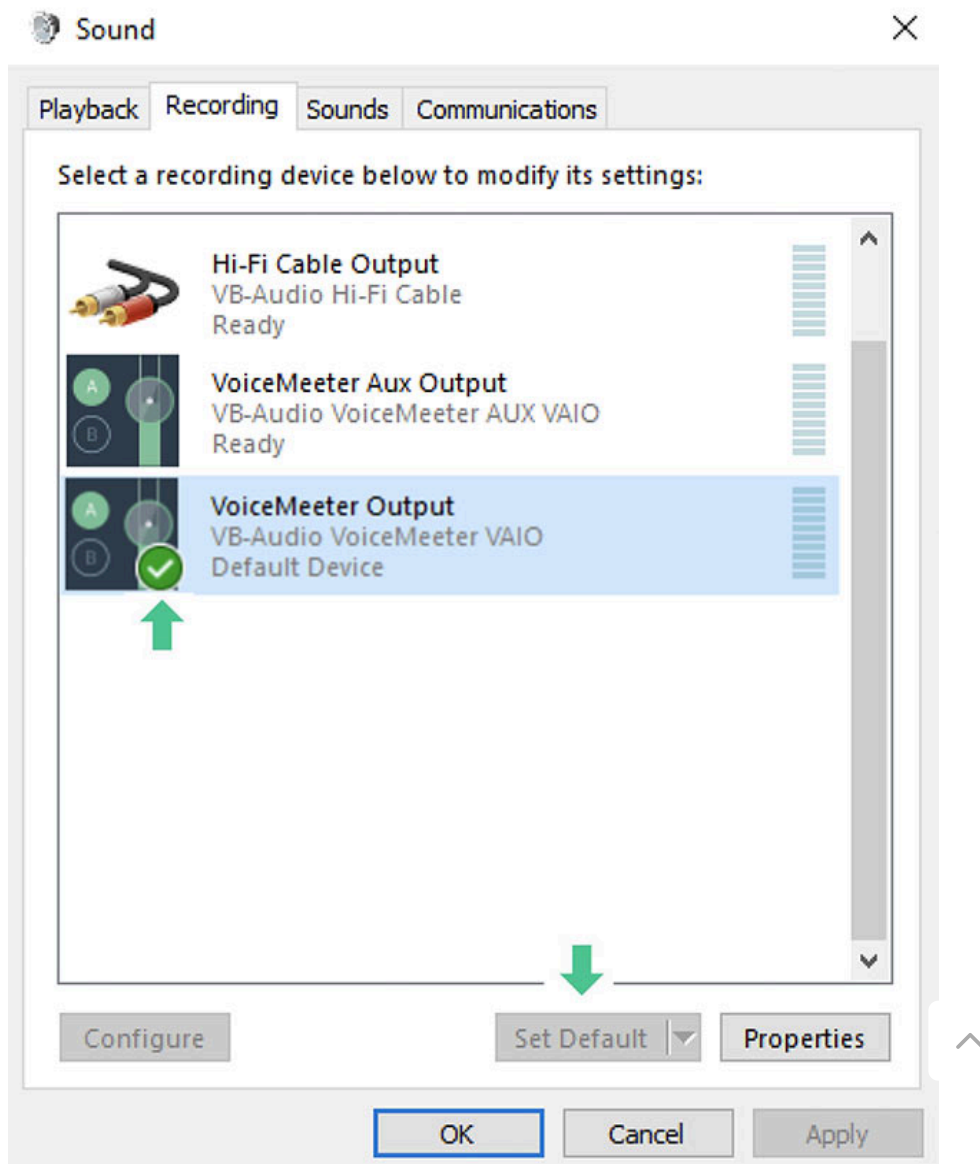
Sound

Playback | Recording | Sounds | Communications

Select a recording device below to modify its settings:

Hi-Fi Cable Output
VB-Audio Hi-Fi Cable
Ready

A B
VoiceMeeter Aux Output
VB-Audio VoiceMeeter AUX VAIO
Ready

A B
VoiceMeeter Output
VB-Audio VoiceMeeter VAIO
Default Device

Configure | Set Default | Properties

OK | Cancel | Apply